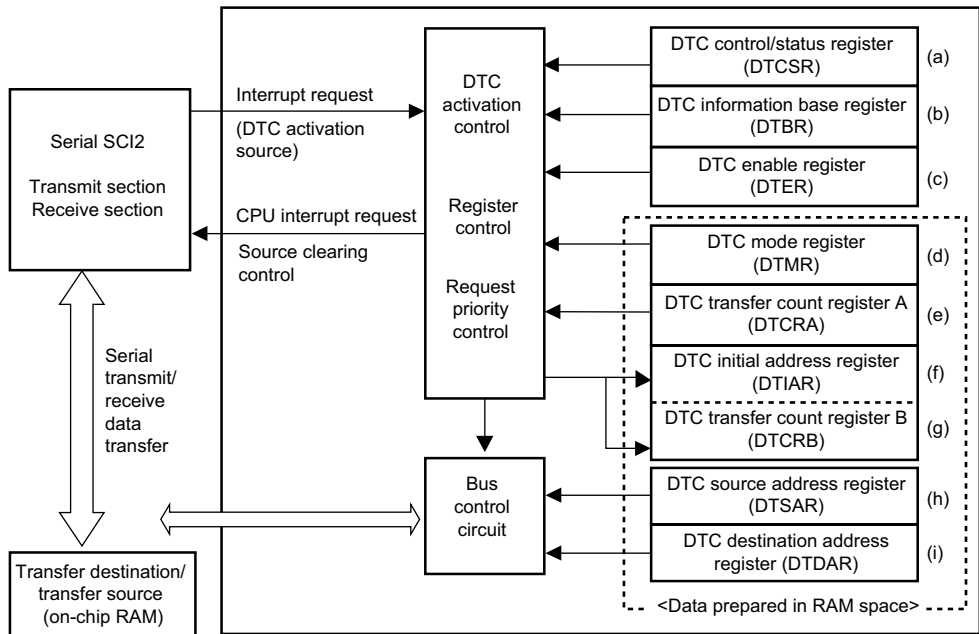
Serial SCI2

Transmit section
Receive section

Interrupt request

(DTC activation source)

CPU interrupt request

Source clearing control

Serial transmit/ receive data transfer

Transfer destination/ transfer source (on-chip RAM)

DTC activation control

Register control

Request priority control

Bus control circuit

DTC control/status register (DTCSR)

(a)

DTC information base register (DTBR)

(b)

DTC enable register (DTER)

(c)

DTC mode register (DTMR)

(d)

DTC transfer count register A (DTCRA)

(e)

DTC initial address register (DTIAR)

(f)

DTC transfer count register B (DTCRB)

(g)

DTC source address register (DTSAR)

(h)

DTC destination address register (DTDAR)

(i)

<Data prepared in RAM space>